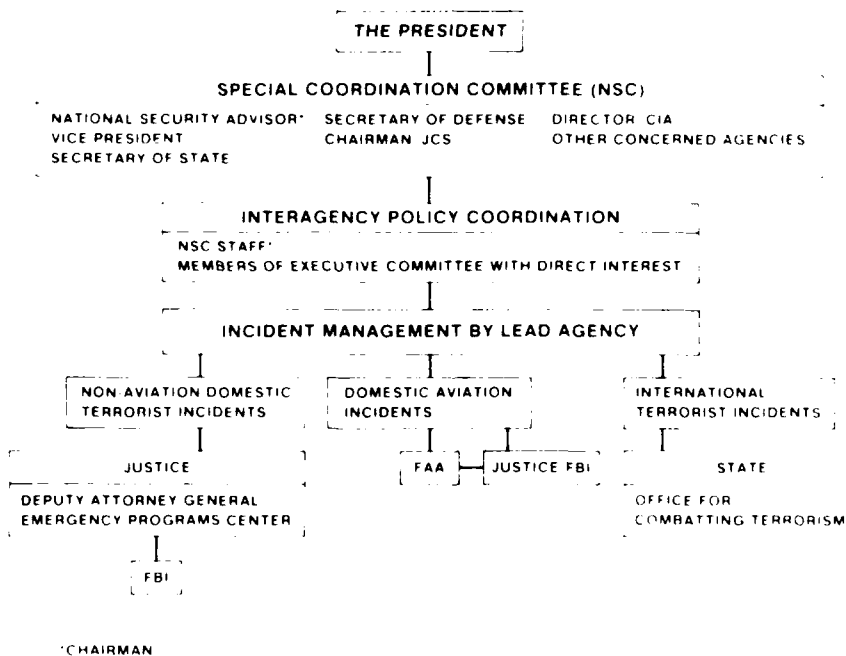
THE PRESIDENT

SPECIAL COORDINATION COMMITTEE (NSC)

NATIONAL SECURITY ADVISOR*
VICE PRESIDENT
SECRETARY OF STATE

SECRETARY OF DEFENSE
CHAIRMAN JCS

DIRECTOR CIA
OTHER CONCERNED AGENCIES

INTERAGENCY POLICY COORDINATION

NSC STAFF*
MEMBERS OF EXECUTIVE COMMITTEE WITH DIRECT INTEREST

INCIDENT MANAGEMENT BY LEAD AGENCY

NON-AVIATION DOMESTIC TERRORIST INCIDENTS

DOMESTIC AVIATION INCIDENTS

INTERNATIONAL TERRORIST INCIDENTS

JUSTICE

DEPUTY ATTORNEY GENERAL
EMERGENCY PROGRAMS CENTER

FBI

FAA

JUSTICE FBI

STATE

OFFICE FOR COMBATTING TERRORISM

*CHAIRMAN